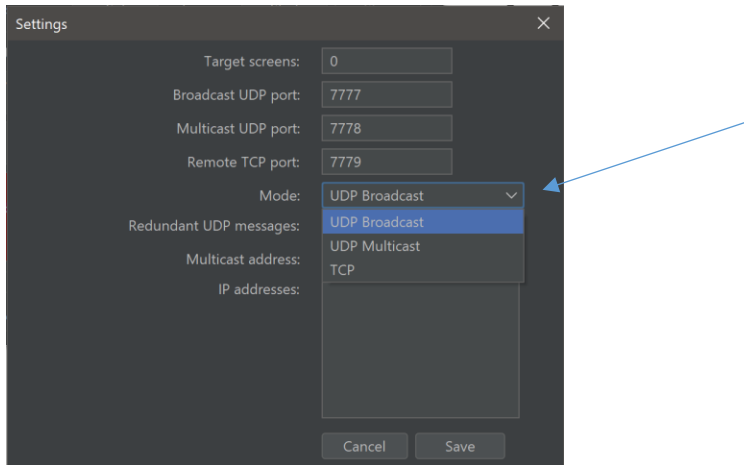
Settings

×

Target screens: 0

Broadcast UDP port: 7777

Multicast UDP port: 7778

Remote TCP port: 7779

Mode: UDP Broadcast

Redundant UDP messages:

Multicast address:

IP addresses:

UDP Broadcast
UDP Multicast
TCP

Cancel
Save